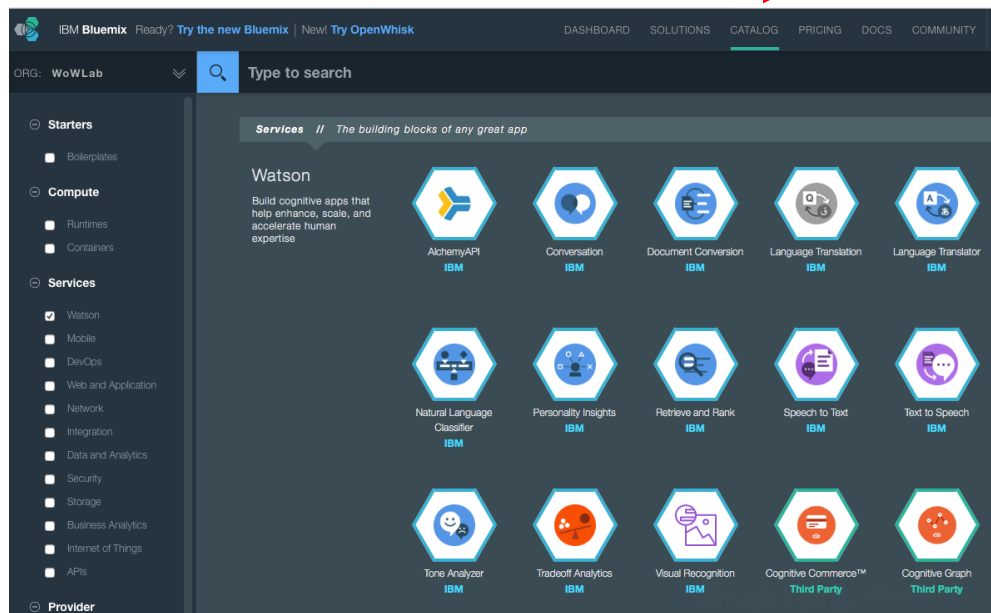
IBM Bluemix Ready? Try the new Bluemix | New! Try OpenWhisk

DASHBOARD SOLUTIONS CATALOG PRICING DOCS COMMUNITY

ORG: WoWLab

Type to search

Starters
Boilerplates

Compute
Runtimes
Containers

Services
Watson
Mobile
DevOps
Web and Application
Network
Integration
Data and Analytics
Security
Storage
Business Analytics
Internet of Things
APIs

Provider

Services // The building blocks of any great app

Watson

Build cognitive apps that help enhance, scale, and accelerate human expertise

AlchemyAPI
IBM

Conversation
IBM

Document Conversion
IBM

Language Translation
IBM

Language Translator
IBM

Natural Language Classifier
IBM

Personality Insights
IBM

Retrieve and Rank
IBM

Speech to Text
IBM

Text to Speech
IBM

Tone Analyzer
IBM

Tradeoff Analytics
IBM

Visual Recognition
IBM

Cognitive Commerce™
Third Party

Cognitive Graph
Third Party